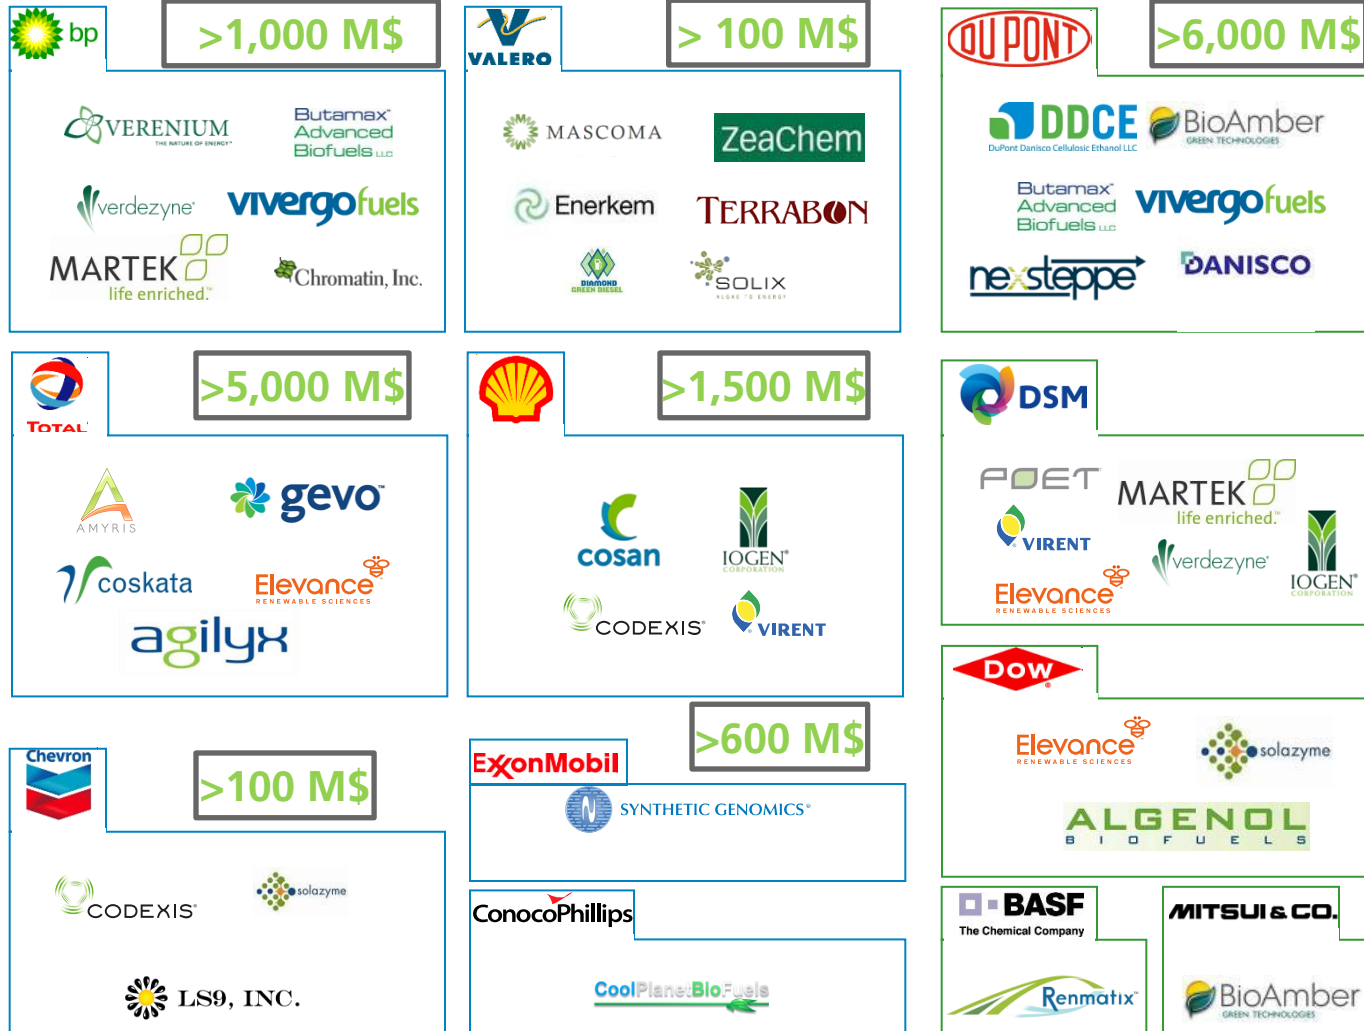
bp
>1,000 M$
VERENIUM
THE NATURE OF ENERGY
Butamax Advanced Biofuels LLC
verdezyme
vivergofuels
MARTEK
life enriched.
Chromatin, Inc.

VALERO
> 100 M$
MASCOMA
ZeaChem
Enerkem
TERRABON
DIAMOND GREEN DIESEL
SOLIX
ALGAE TO ENERGY

DUPONT
>6,000 M$
DDCE
DuPont Danisco Cellulosic Ethanol LLC
BioAmber
GREEN TECHNOLOGIES
Butamax Advanced Biofuels LLC
vivergofuels
nexsteppe
DANISCO

TOTAL
>5,000 M$
AMYRIS
gevo
coskata
Elevance
RENEWABLE SCIENCES
agilyx

>1,500 M$
cosan
IOGEN
CORPORATION
CODEXIS
VIRENT

DSM
POET
MARTEK
life enriched.
VIRENT
verdezyme
IOGEN
CORPORATION
Elevance
RENEWABLE SCIENCES

Chevron
>100 M$
CODEXIS
solazyme
LS9, INC.

ExxonMobil
>600 M$
SYNTHETIC GENOMICS

ConocoPhillips
CoolPlanetBioFuels

Dow
Elevance
RENEWABLE SCIENCES
solazyme
ALGENOL
BIOFUELS

BASF
The Chemical Company
Renmatix

MITSUI & CO.
BioAmber
GREEN TECHNOLOGIES